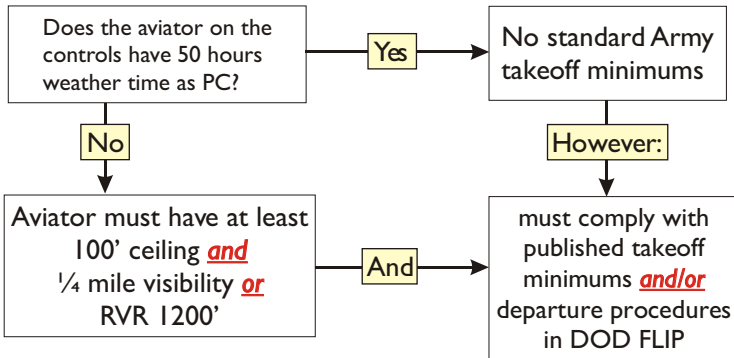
Does the aviator on the controls have 50 hours weather time as PC?

Yes

No standard Army takeoff minimums

No

However:

Aviator must have at least 100' ceiling and ¼ mile visibility or RVR 1200'

And

must comply with published takeoff minimums and/or departure procedures in DOD FLIP